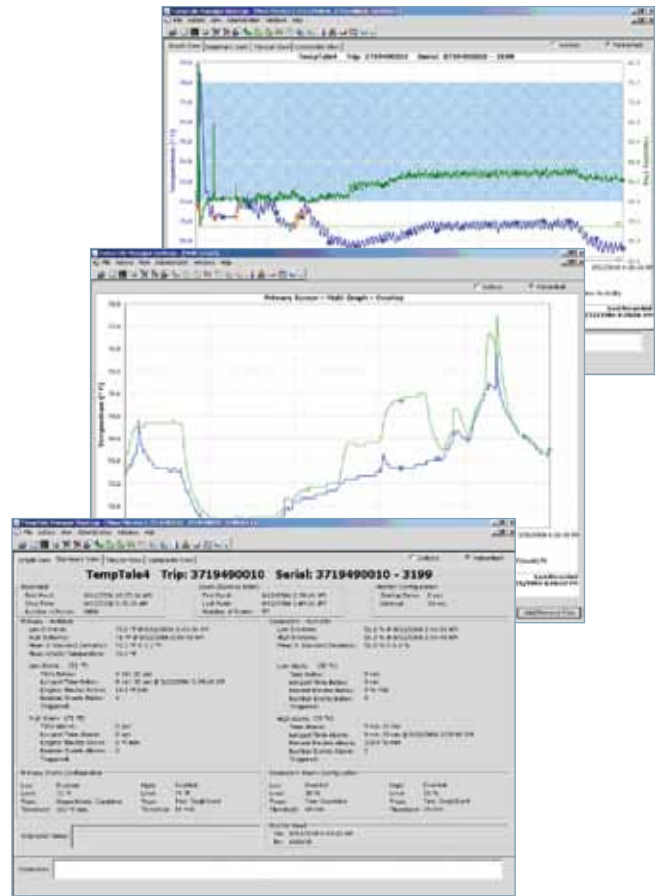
TempTale4 Trip: 3719490010 Serial: 3719490010 - 3199

Primary Sensor - Multi Graph - Overlay

Temperature (° F)

Celsius
Fahrenheit

File Actions View Administration Window Help

Graph View
Summary View
Table View
Comparison View

Primary Alarm Configuration
Secondary Alarm Configuration

Shipment Notes

Comments

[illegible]